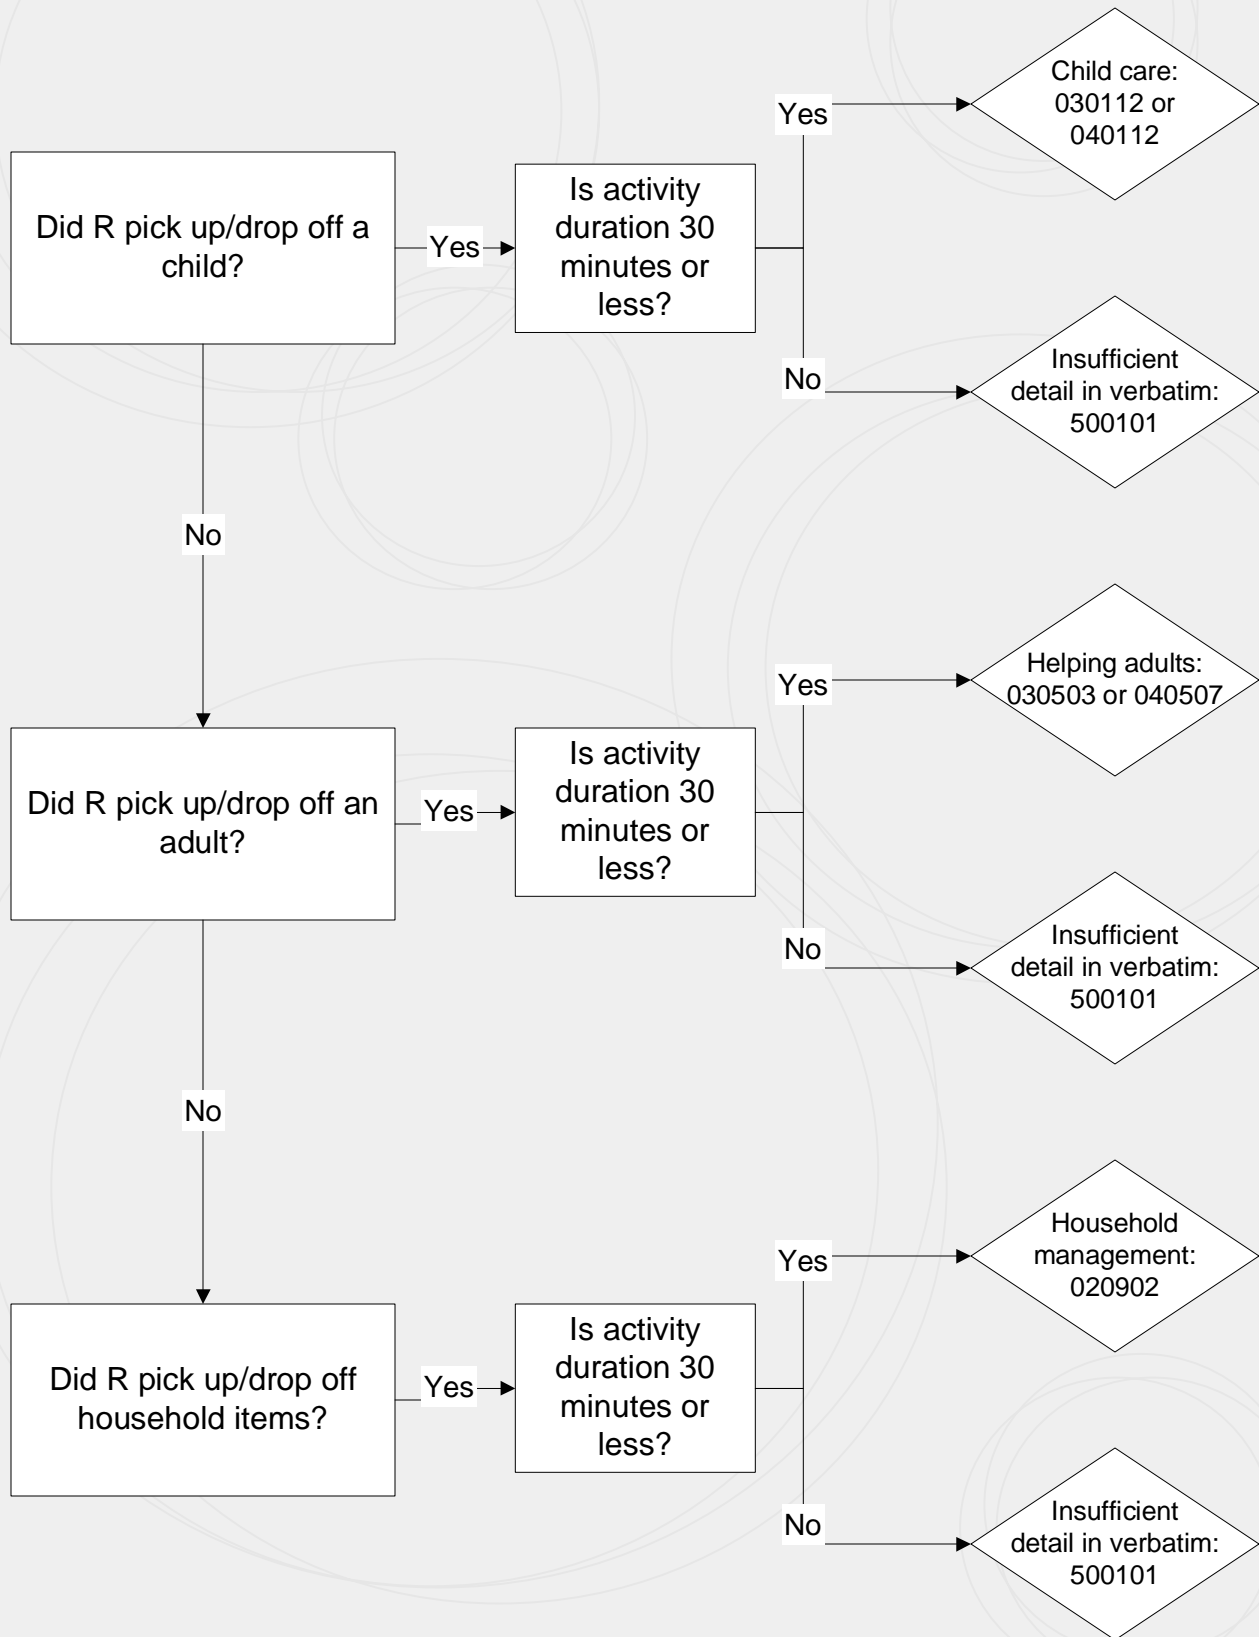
Child care: 030112 or 040112

Yes

Did R pick up/drop off a child?

Yes

Is activity duration 30 minutes or less?

No

Insufficient detail in verbatim: 500101

No

Helping adults: 030503 or 040507

Yes

Did R pick up/drop off an adult?

Yes

Is activity duration 30 minutes or less?

No

Insufficient detail in verbatim: 500101

No

Household management: 020902

Yes

Did R pick up/drop off household items?

Yes

Is activity duration 30 minutes or less?

No

Insufficient detail in verbatim: 500101